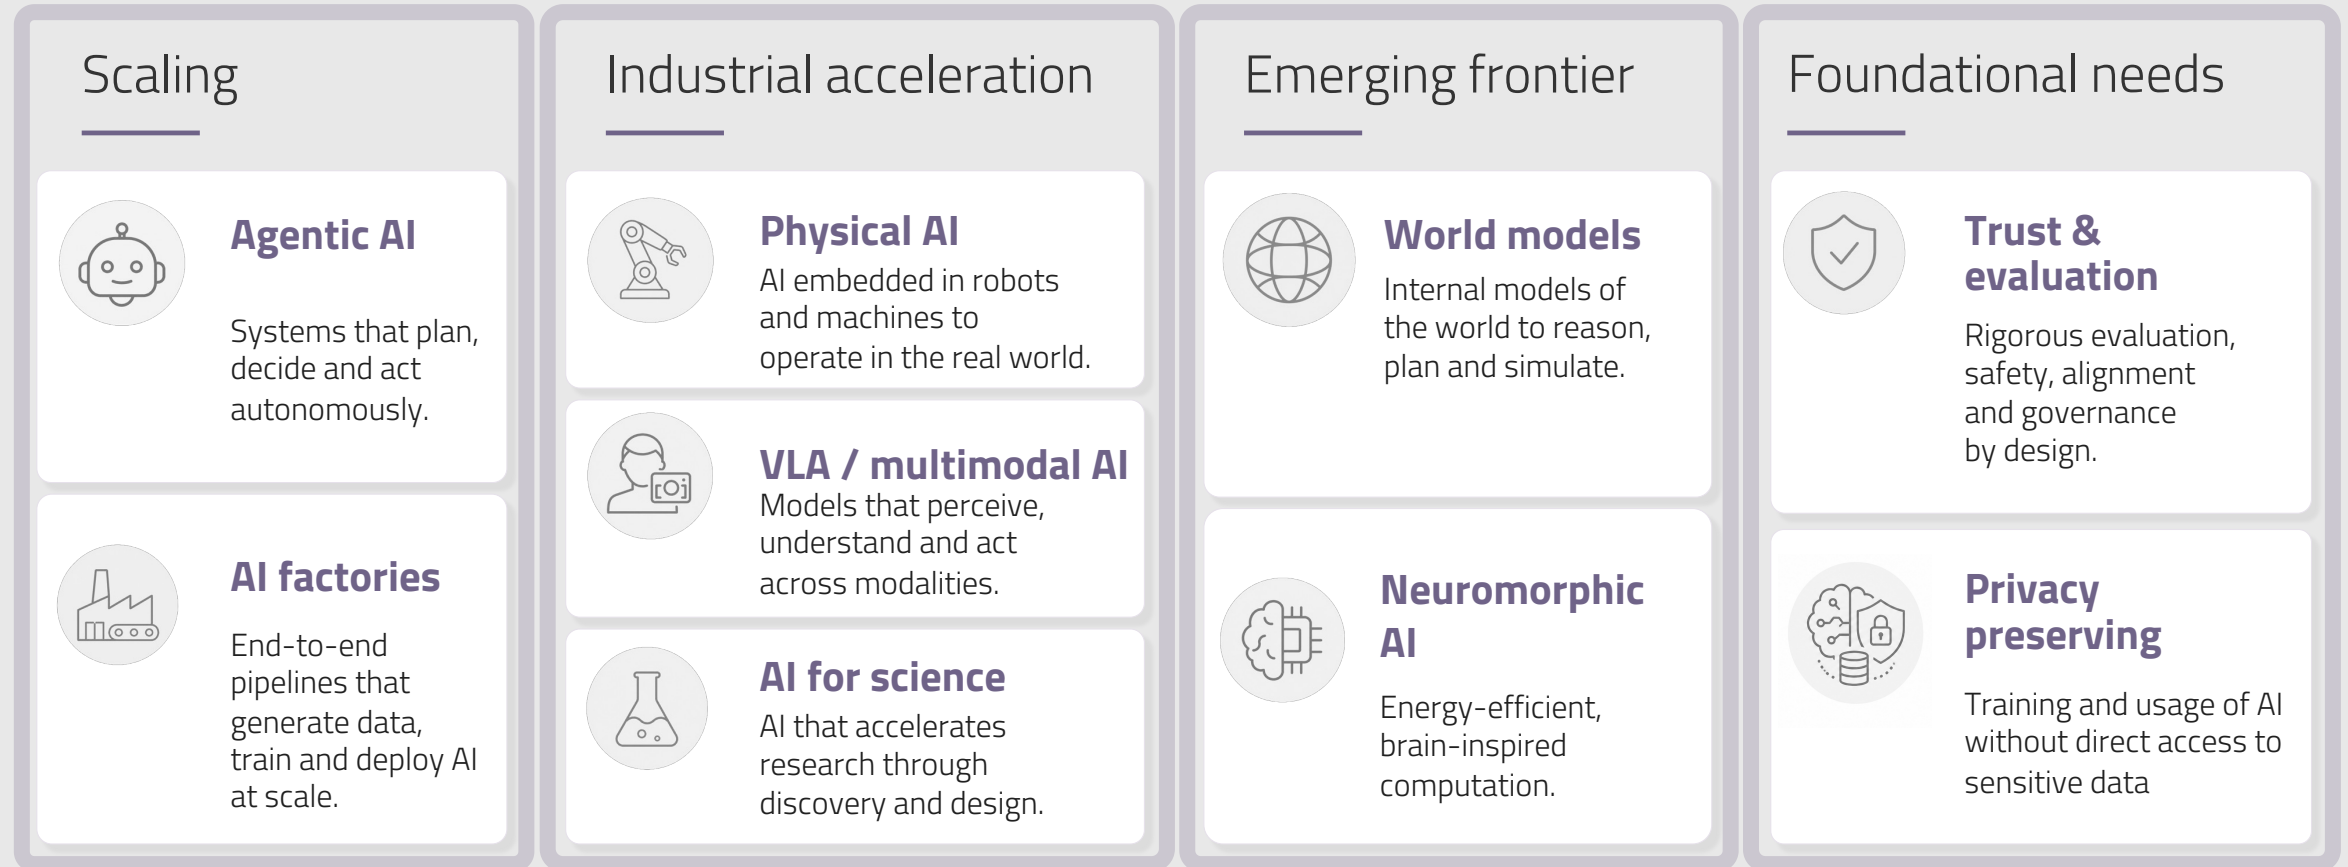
Scaling

Agentic AI

Systems that plan, decide and act autonomously.

AI factories

End-to-end pipelines that generate data, train and deploy AI at scale.

Industrial acceleration

Physical AI

AI embedded in robots and machines to operate in the real world.

VLA / multimodal AI

Models that perceive, understand and act across modalities.

AI for science

AI that accelerates research through discovery and design.

Emerging frontier

World models

Internal models of the world to reason, plan and simulate.

Neuromorphic AI

Energy-efficient, brain-inspired computation.

Foundational needs

Trust & evaluation

Rigorous evaluation, safety, alignment and governance by design.

Privacy preserving

Training and usage of AI without direct access to sensitive data